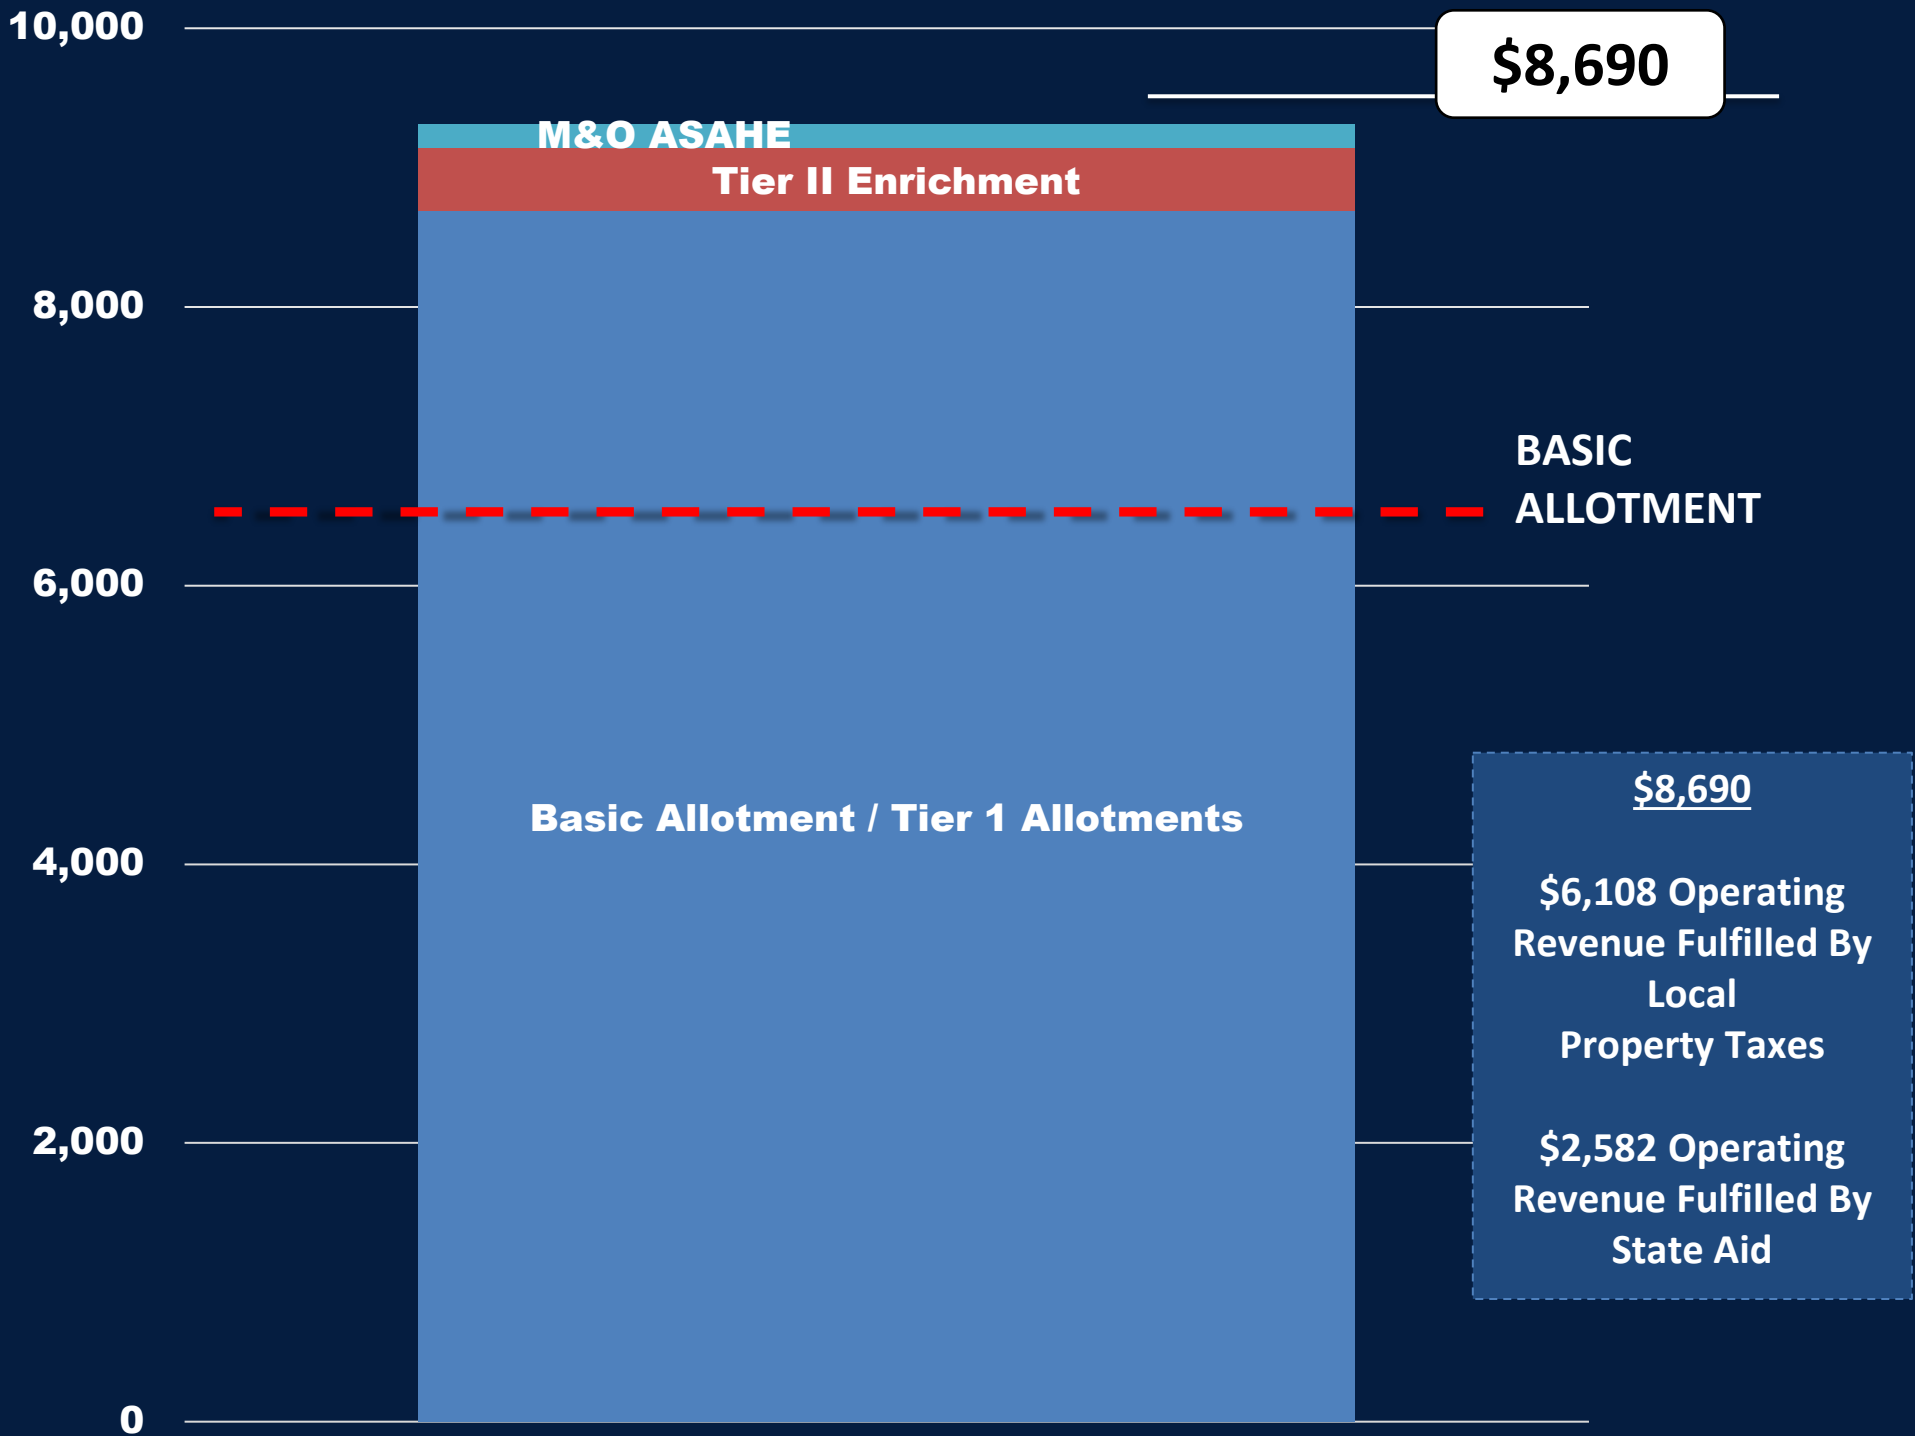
10,000
8,000
6,000
4,000
2,000
0

$8,690

M&O ASAHE
Tier II Enrichment

BASIC ALLOTMENT

Basic Allotment / Tier 1 Allotments

$8,690

$6,108 Operating Revenue Fulfilled By Local Property Taxes

$2,582 Operating Revenue Fulfilled By State Aid